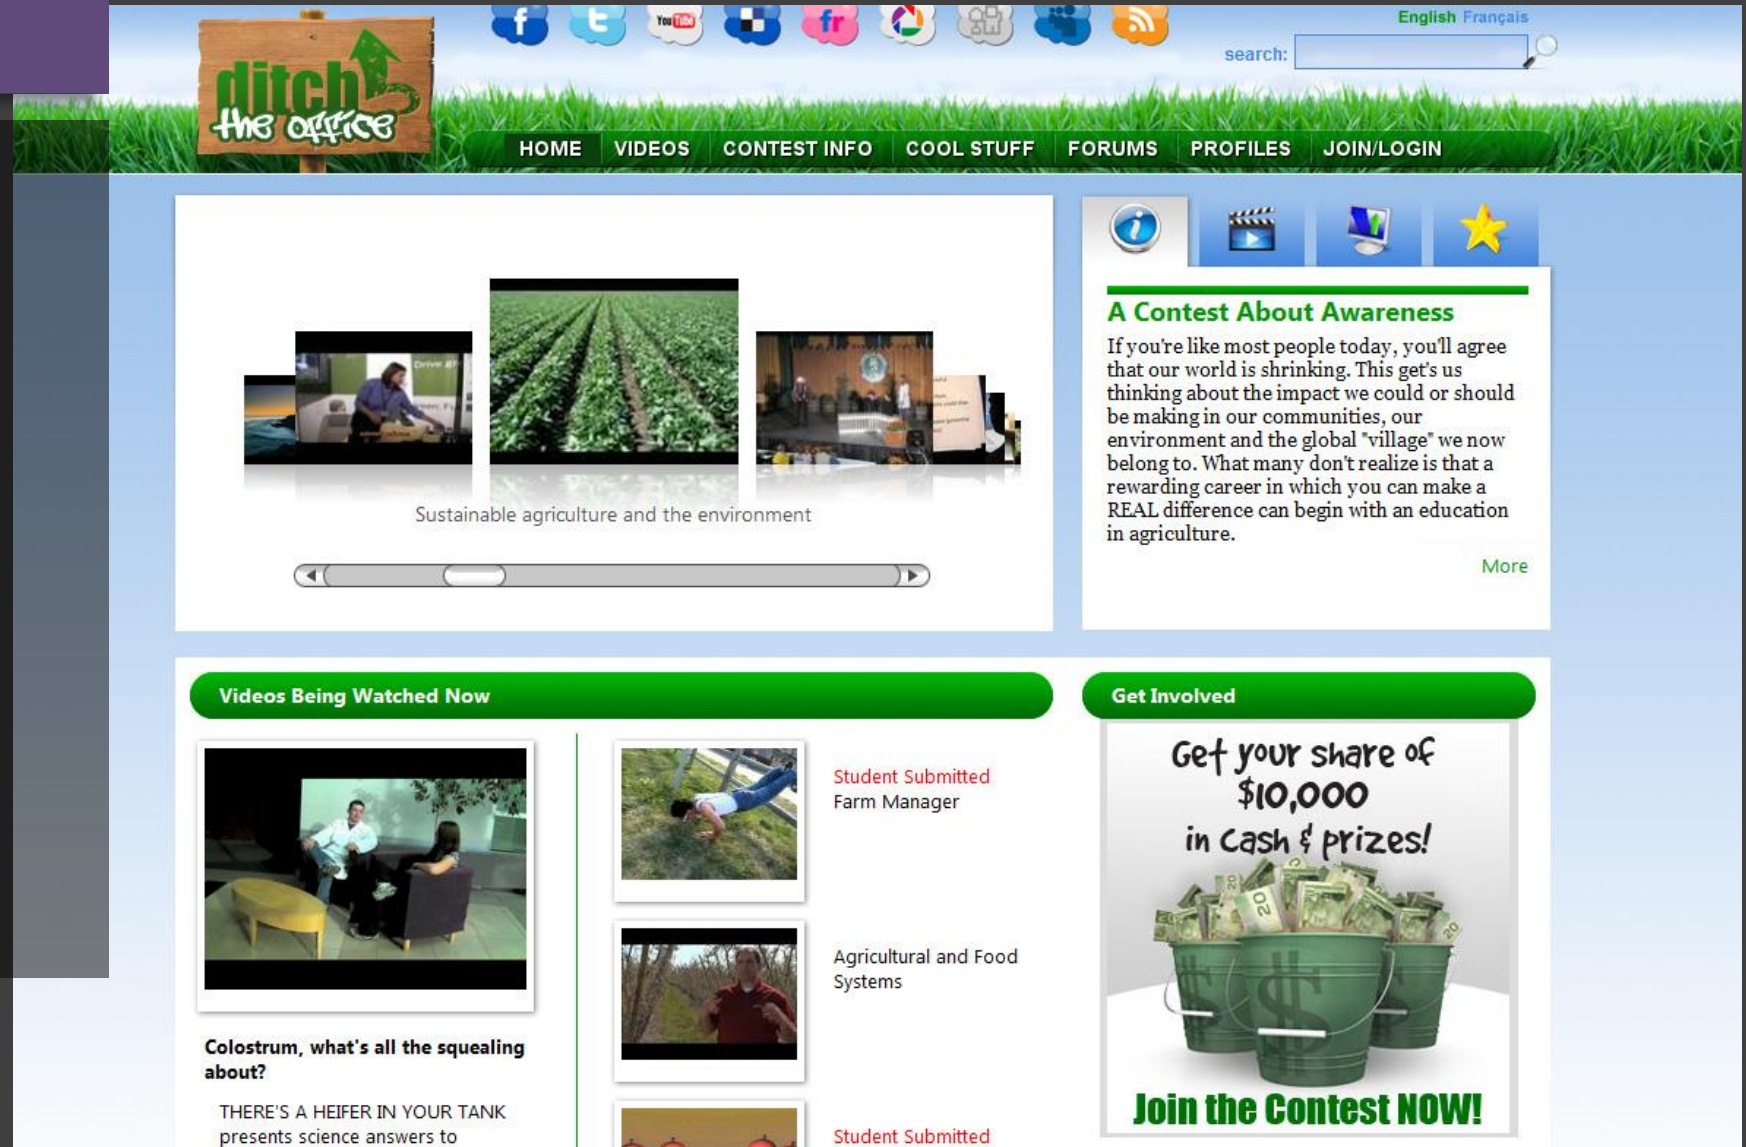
ditch the office

English Français

search:

HOME VIDEOS CONTEST INFO COOL STUFF FORUMS PROFILES JOIN/LOGIN

Sustainable agriculture and the environment

A Contest About Awareness

If you're like most people today, you'll agree that our world is shrinking. This get's us thinking about the impact we could or should be making in our communities, our environment and the global "village" we now belong to. What many don't realize is that a rewarding career in which you can make a REAL difference can begin with an education in agriculture.

More

Videos Being Watched Now

Colostrum, what's all the squealing about?

THERE'S A HEIFER IN YOUR TANK presents science answers to

Student Submitted
Farm Manager

Agricultural and Food Systems

Student Submitted

Get Involved

Get your share of $10,000 in cash & prizes!

Join the Contest NOW!